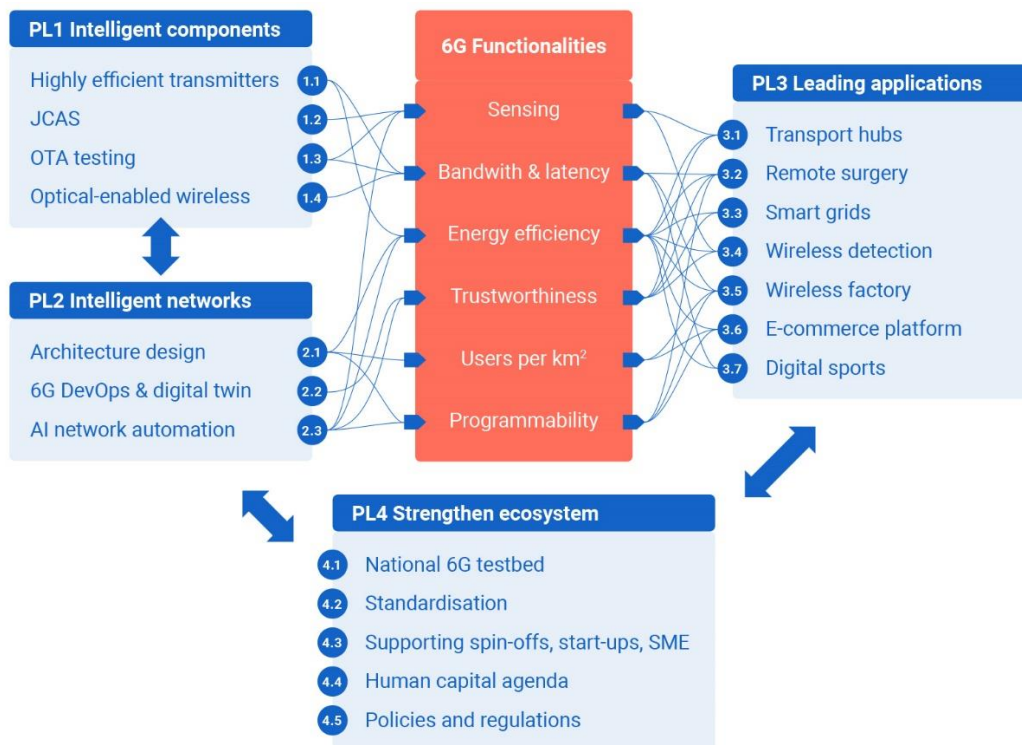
PL1 Intelligent components

Highly efficient transmitters 1.1
JCAS 1.2
OTA testing 1.3
Optical-enabled wireless 1.4

PL2 Intelligent networks

Architecture design 2.1
6G DevOps & digital twin 2.2
AI network automation 2.3

6G Functionalities

Sensing
Bandwith & latency
Energy efficiency
Trustworthiness
Users per km$^2$
Programmability

PL3 Leading applications

3.1 Transport hubs
3.2 Remote surgery
3.3 Smart grids
3.4 Wireless detection
3.5 Wireless factory
3.6 E-commerce platform
3.7 Digital sports

PL4 Strengthen ecosystem

4.1 National 6G testbed
4.2 Standardisation
4.3 Supporting spin-offs, start-ups, SME
4.4 Human capital agenda
4.5 Policies and regulations